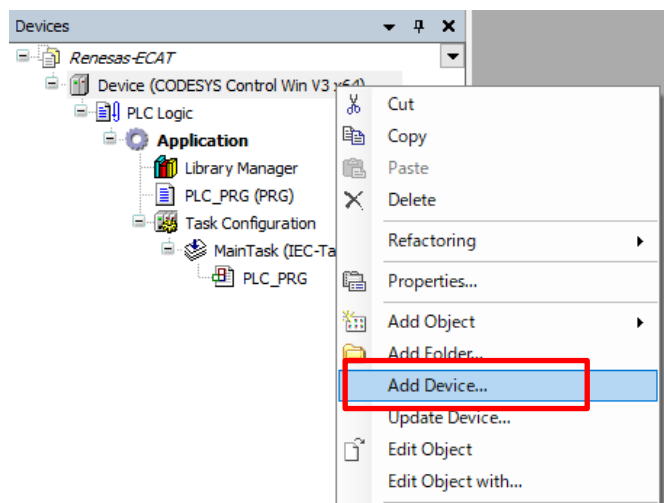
Devices

Renesas-ECAT
Device (CODESYS Control Win V3 x64)
PLC Logic
Application
Library Manager
PLC_PRG (PRG)
Task Configuration
MainTask (IEC-Ta
PLC_PRG

Cut
Copy
Paste
Delete
Refactoring
Properties...
Add Object
Add Folder...
Add Device...
Update Device...
Edit Object
Edit Object with...